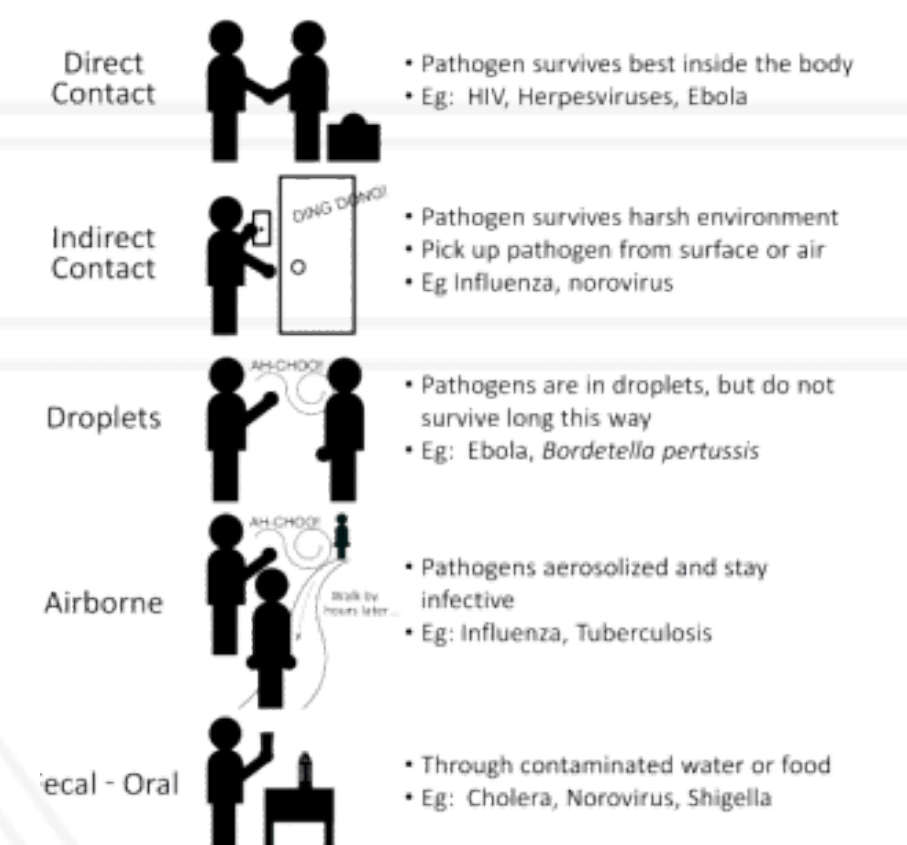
Direct Contact

• Pathogen survives best inside the body
• Eg: HIV, Herpesviruses, Ebola

Indirect Contact

DING DONG!

• Pathogen survives harsh environment
• Pick up pathogen from surface or air
• Eg Influenza, norovirus

Droplets

AH-CHOO!

• Pathogens are in droplets, but do not survive long this way
• Eg: Ebola, *Bordetella pertussis*

Airborne

AH-CHOO!

Walk by hours later...

• Pathogens aerosolized and stay infective
• Eg: Influenza, Tuberculosis

ecal - Oral

• Through contaminated water or food
• Eg: Cholera, Norovirus, Shigella